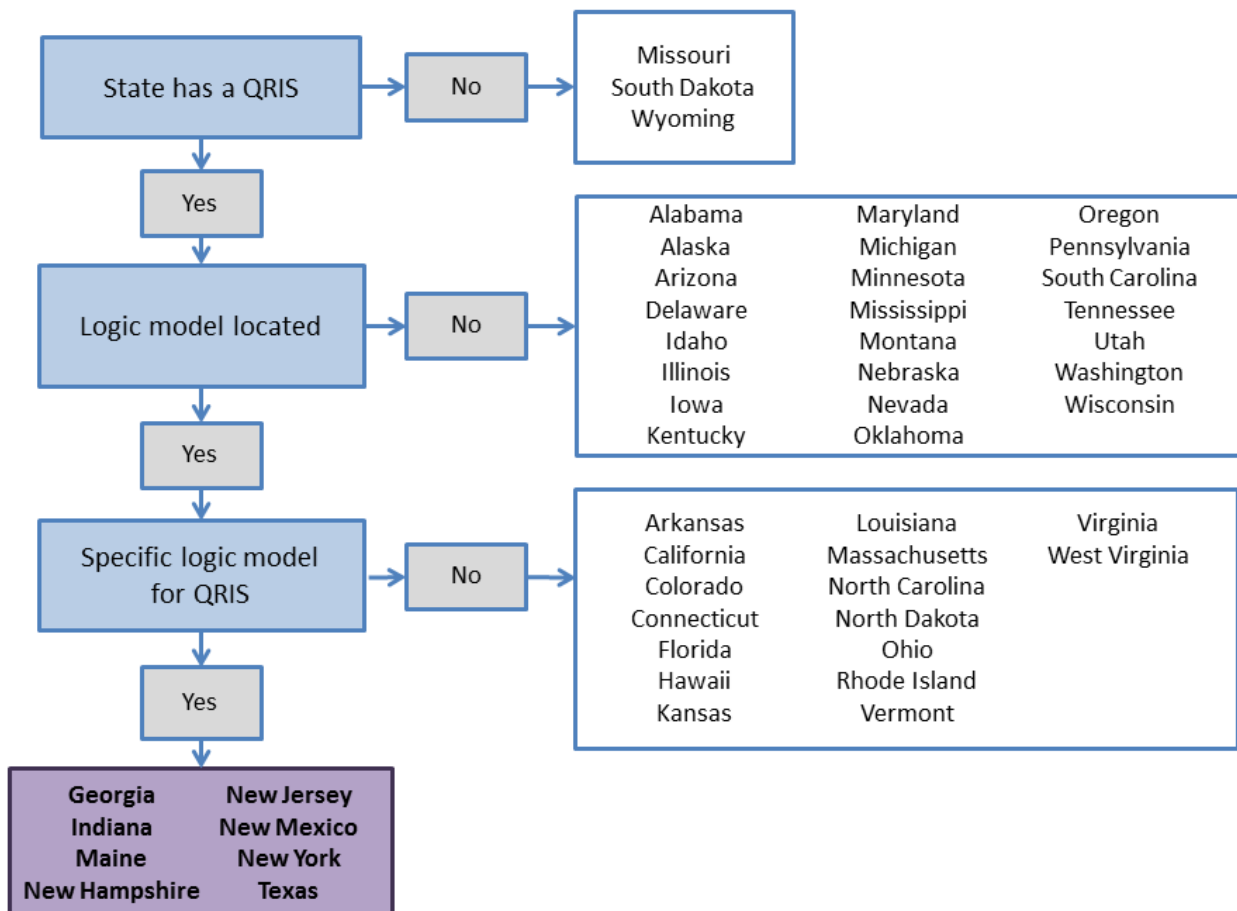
State has a QRIS

No

Missouri
South Dakota
Wyoming

Yes

Logic model located

No

Alabama
Alaska
Arizona
Delaware
Idaho
Illinois
Iowa
Kentucky

Maryland
Michigan
Minnesota
Mississippi
Montana
Nebraska
Nevada
Oklahoma

Oregon
Pennsylvania
South Carolina
Tennessee
Utah
Washington
Wisconsin

Yes

Specific logic model for QRIS

No

Arkansas
California
Colorado
Connecticut
Florida
Hawaii
Kansas

Louisiana
Massachusetts
North Carolina
North Dakota
Ohio
Rhode Island
Vermont

Virginia
West Virginia

Yes

Georgia
Indiana
Maine
New Hampshire

New Jersey
New Mexico
New York
Texas